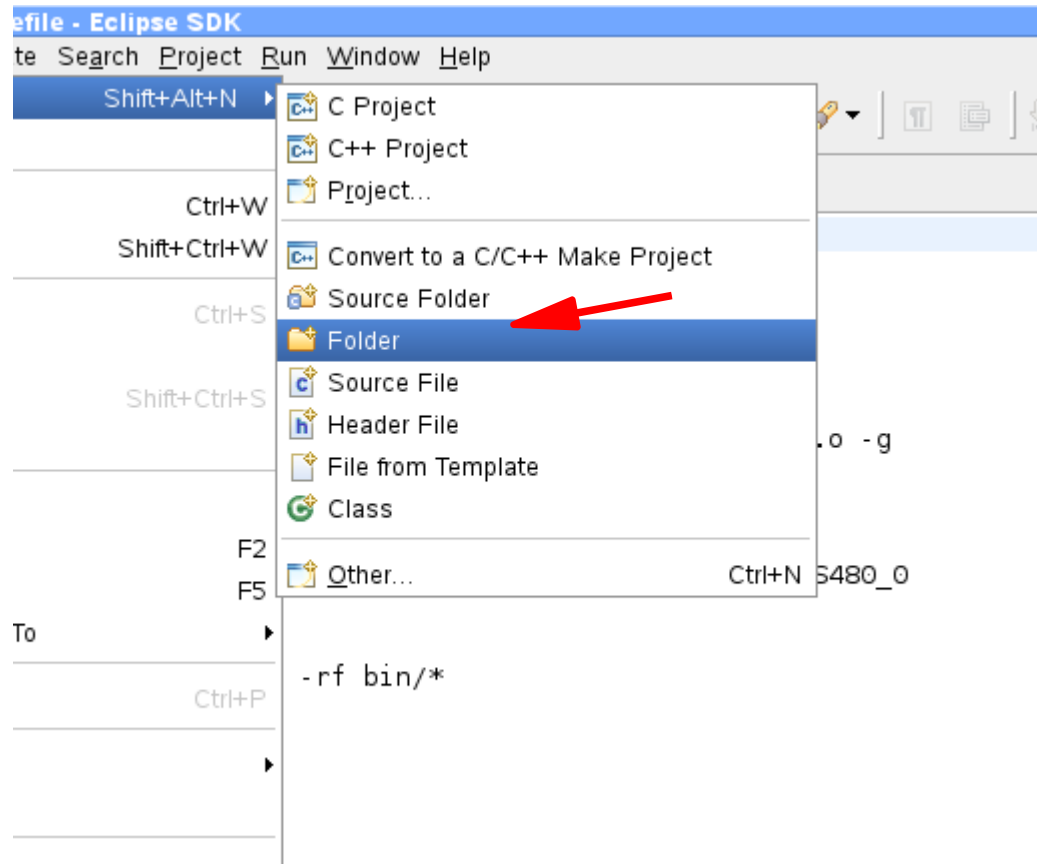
efile - Eclipse SDK

te Search Project Run Window Help

Shift+Alt+N

Ctrl+W
Shift+Ctrl+W
Ctrl+S
Shift+Ctrl+S
F2
F5
To
Ctrl+P

C Project
C++ Project
Project...
Convert to a C/C++ Make Project
Source Folder
Folder
Source File
Header File
File from Template
Class
Other... Ctrl+N

.o -g
S480_0
-rf bin/*